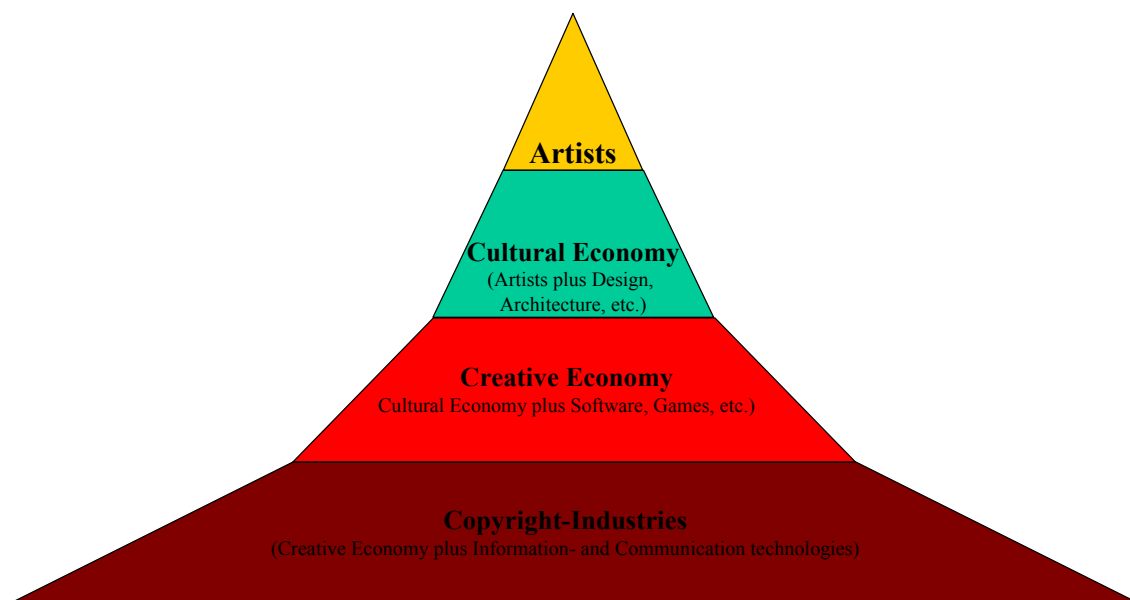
Artists

Cultural Economy
(Artists plus Design, Architecture, etc.)

Creative Economy
Cultural Economy plus Software, Games, etc.)

Copyright-Industries
(Creative Economy plus Information- and Communication technologies)